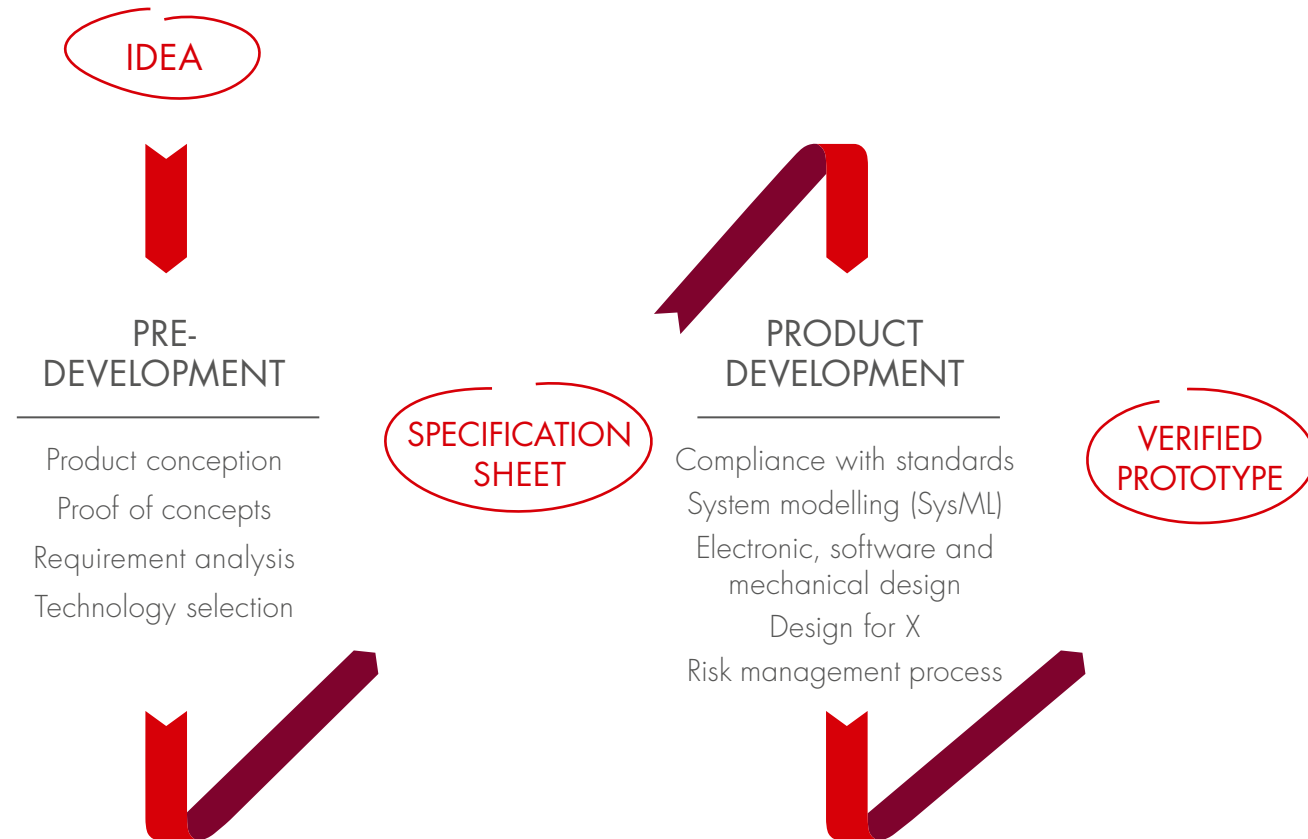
IDEA

PRE-DEVELOPMENT

Product conception
Proof of concepts
Requirement analysis
Technology selection

SPECIFICATION SHEET

PRODUCT DEVELOPMENT

Compliance with standards
System modelling (SysML)
Electronic, software and mechanical design
Design for X
Risk management process

VERIFIED PROTOTYPE